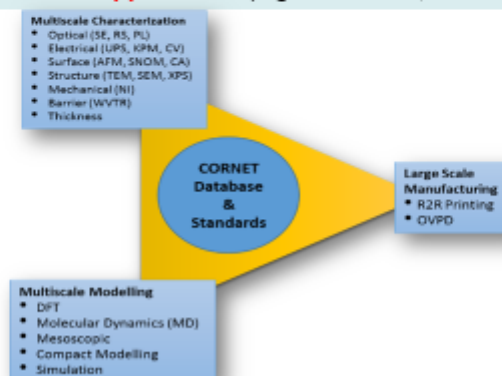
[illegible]

Multiscale Characterization
• Optical (SE, RS, PL)
• Electrical (UPS, KPM, CV)
• Surface (AFM, SNOM, CA)
• Structure (TEM, SEM, XPS)
• Mechanical (NI)
• Barrier (WVTR)
• Thickness

CORNET Database & Standards

Large Scale Manufacturing
• R2R Printing
• OVPD

Multiscale Modelling
• DFT
• Molecular Dynamics (MD)
• Mesoscopic
• Compact Modelling
• Simulation